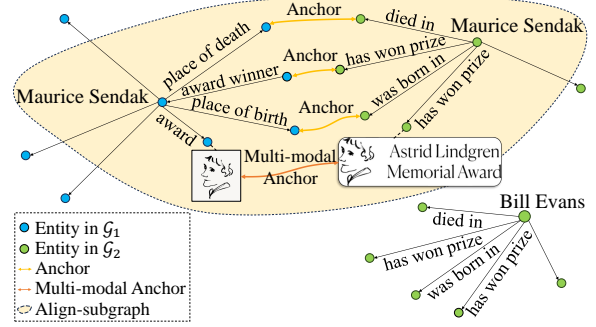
Anchor

died in

Maurice Sendak

place of death

Anchor

has won prize

award winner

was born in

Maurice Sendak

place of birth

Anchor

has won prize

award

Multi-modal Anchor

Astrid Lindgren Memorial Award

Bill Evans

died in

has won prize

was born in

has won prize

Entity in $\mathcal{G}_1$
Entity in $\mathcal{G}_2$
Anchor
Multi-modal Anchor
Align-subgraph